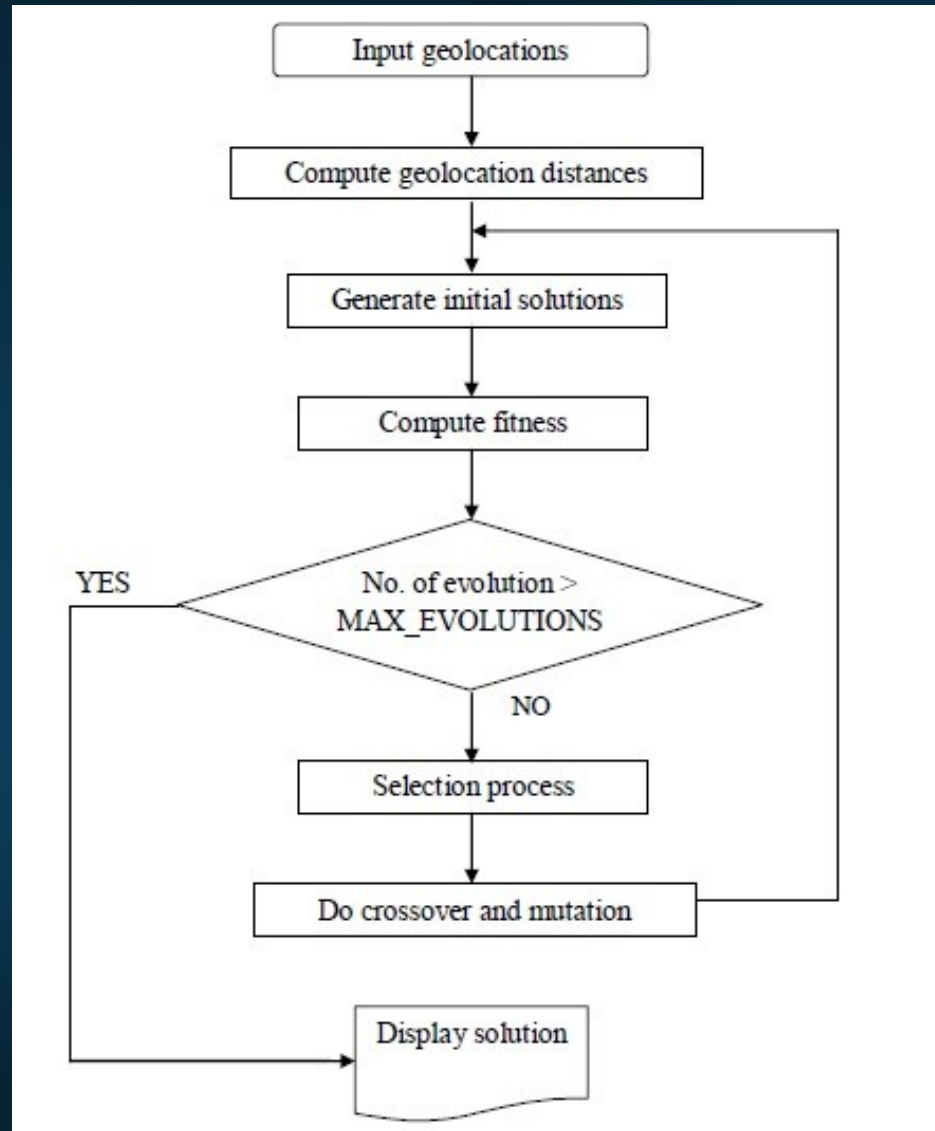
Input geolocations

Compute geolocation distances

Generate initial solutions

Compute fitness

YES

No. of evolution > MAX_EVOLUTIONS

NO

Selection process

Do crossover and mutation

Display solution